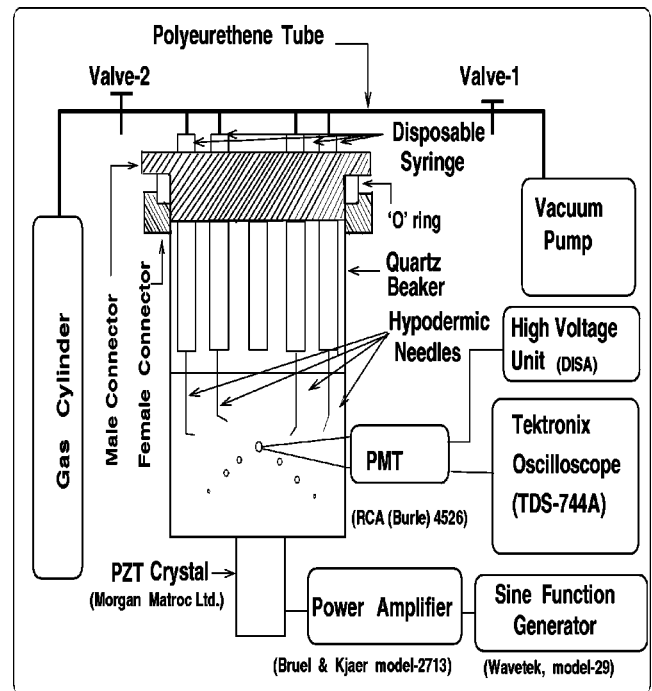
Polyeurethene Tube

Valve-2

Valve-1

Disposable Syringe

'O' ring

Vacuum Pump

Gas Cylinder

Male Connector

Female Connector

Quartz Beaker

Hypodermic Needles

High Voltage Unit (DISA)

PMT

Tektronix Oscilloscope (TDS-744A)

(RCA (Burle) 4526)

PZT Crystal

(Morgan Matroc Ltd.)

Power Amplifier

Sine Function Generator

(Bruel & Kjaer model-2713)

(Wavetek, model-29)